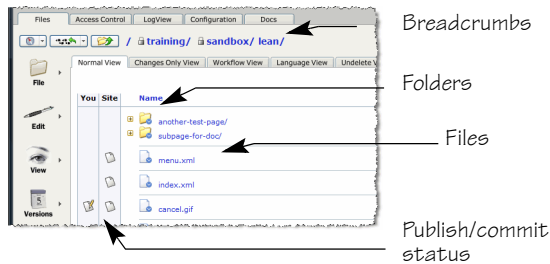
Files | Access Control | LogView | Configuration | Docs

Breadcrumbs

/ training/ sandbox/ lean/

File

Normal View | Changes Only View | Workflow View | Language View | Undelete V

Folders

You | Site | Name

another-test-page/

subpage-for-doc/

Edit

Files

menu.xml

View

index.xml

5

Versions

cancel.gif

Publish/commit status